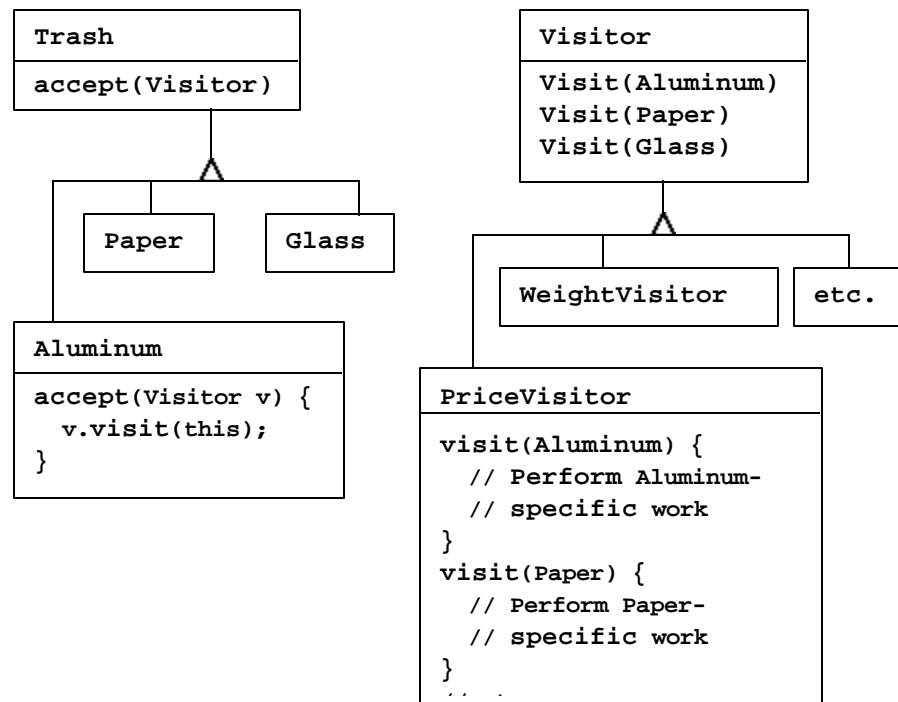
Trash

accept(Visitor)

Paper

Glass

Aluminum

accept(Visitor v) {
  v.visit(this);
}

Visitor

Visit(Aluminum)
Visit(Paper)
Visit(Glass)

WeightVisitor

etc.

PriceVisitor

visit(Aluminum) {
  // Perform Aluminum-
  // specific work
}
visit(Paper) {
  // Perform Paper-
  // specific work
}
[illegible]